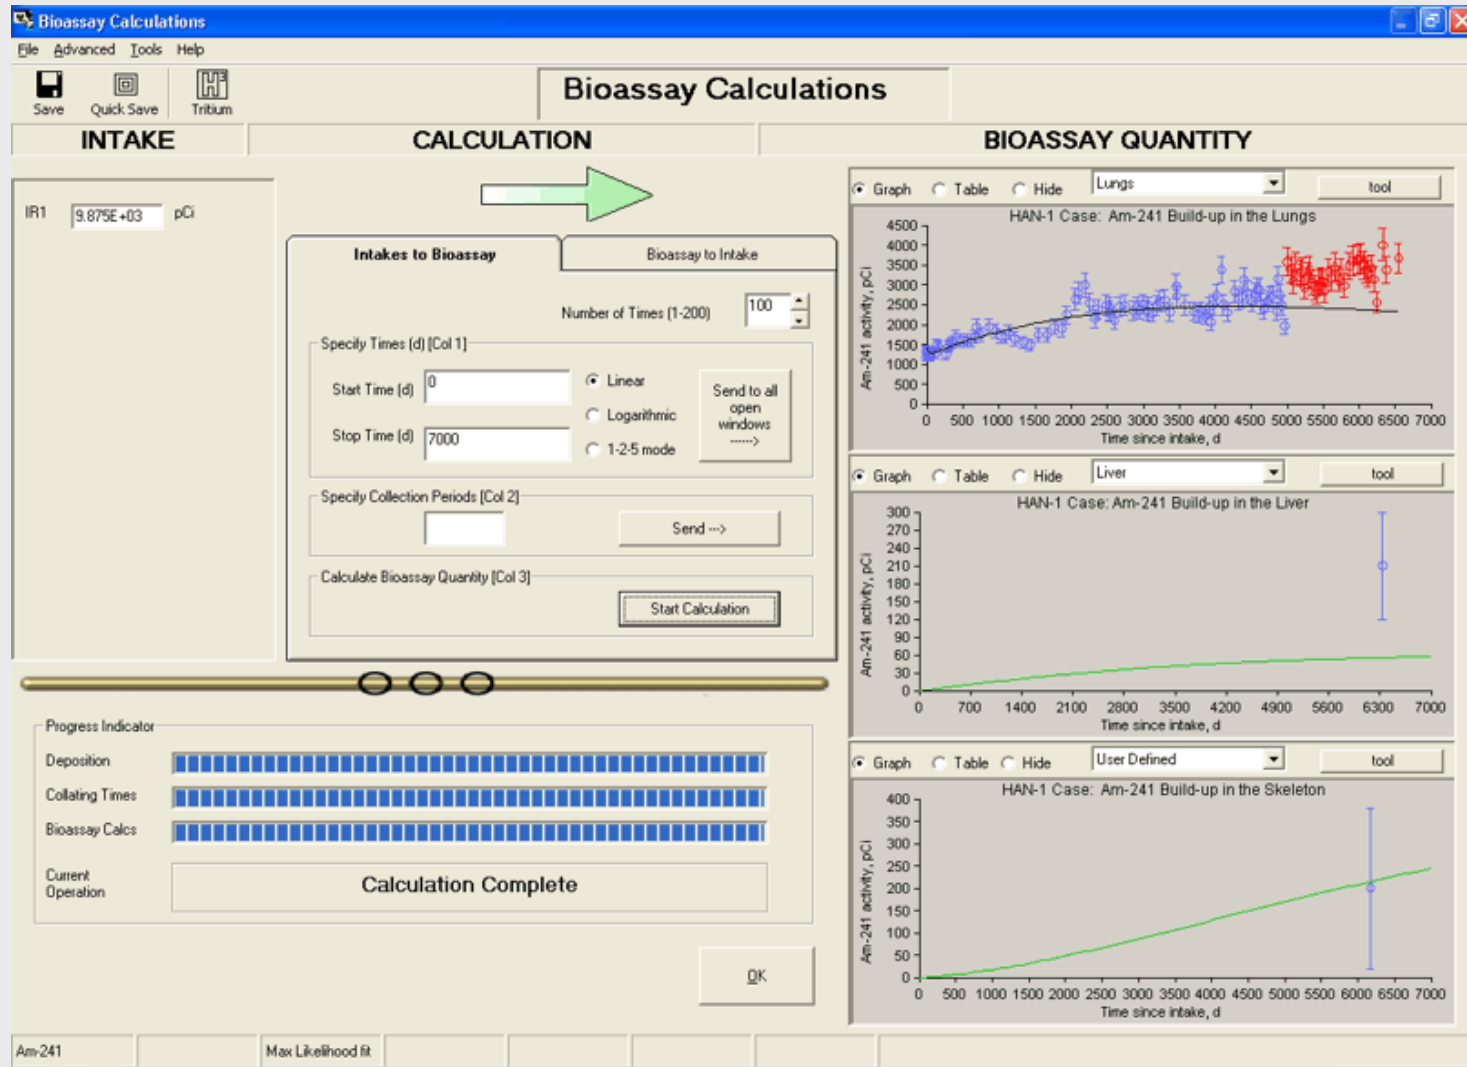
Bioassay Calculations

File Advanced Tools Help

Save Quick Save Tritium

Bioassay Calculations

INTAKE

CALCULATION

BIOASSAY QUANTITY

IR1 9.875E+03 pCi

Intakes to Bioassay

Bioassay to Intake

Number of Times (1-200) 100

Specify Times (d) [Col 1]

Start Time (d) 0

Stop Time (d) 7000

Linear

Logarithmic

1-2-5 mode

Send to all open windows ---->

Specify Collection Periods [Col 2]

Send -->

Calculate Bioassay Quantity [Col 3]

Start Calculation

Progress Indicator

Deposition

Collating Times

Bioassay Calcs

Current Operation

Calculation Complete

OK

Graph Table Hide Lungs tool

HAN-1 Case: Am-241 Build-up in the Lungs

Am-241 activity, pCi

4500 4000 3500 3000 2500 2000 1500 1000 500 0

0 500 1000 1500 2000 2500 3000 3500 4000 4500 5000 5500 6000 6500 7000

Time since intake, d

Graph Table Hide Liver tool

HAN-1 Case: Am-241 Build-up in the Liver

Am-241 activity, pCi

300 270 240 210 180 150 120 90 60 30 0

0 700 1400 2100 2800 3500 4200 4900 5600 6300 7000

Time since intake, d

Graph Table Hide User Defined tool

HAN-1 Case: Am-241 Build-up in the Skeleton

Am-241 activity, pCi

400 350 300 250 200 150 100 50 0

0 500 1000 1500 2000 2500 3000 3500 4000 4500 5000 5500 6000 6500 7000

Time since intake, d

Am-241 Max Likelihood fit